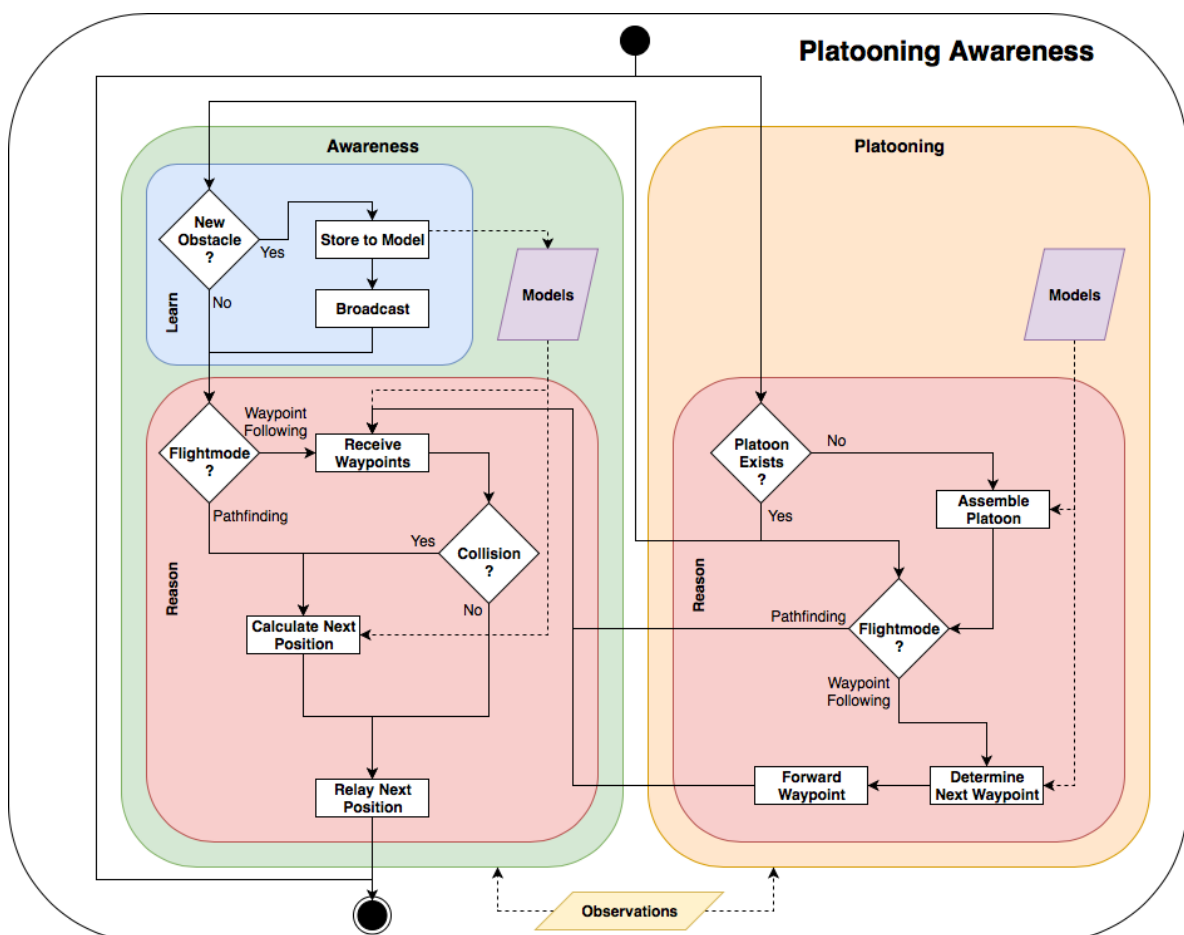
Platooning Awareness

Awareness

Learn

New Obstacle ?

Yes

No

Store to Model

Broadcast

Models

Reason

Flightmode ?

Waypoint Following

Receive Waypoints

Pathfinding

Collision ?

Yes

No

Calculate Next Position

Relay Next Position

Platooning

Models

Reason

Platoon Exists ?

No

Yes

Assemble Platoon

Pathfinding

Flightmode ?

Waypoint Following

Forward Waypoint

Determine Next Waypoint

Observations